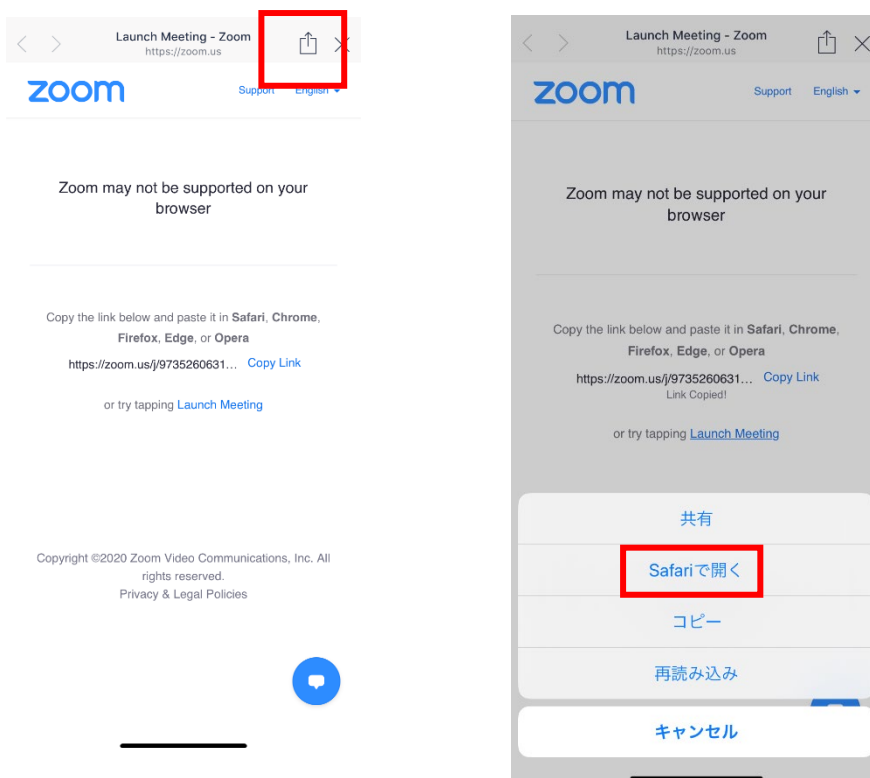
Launch Meeting - Zoom
https://zoom.us

zoom

Support English

Zoom may not be supported on your browser

Copy the link below and paste it in **Safari**, **Chrome**, **Firefox**, **Edge**, or **Opera**

https://zoom.us/j/9735260631… Copy Link

or try tapping Launch Meeting

Copyright ©2020 Zoom Video Communications, Inc. All rights reserved.
Privacy & Legal Policies

Launch Meeting - Zoom
https://zoom.us

zoom

Support English

Zoom may not be supported on your browser

Copy the link below and paste it in **Safari**, **Chrome**, **Firefox**, **Edge**, or **Opera**

https://zoom.us/j/9735260631… Copy Link
Link Copied!

or try tapping Launch Meeting

共有

Safariで開く

コピー

再読み込み

キャンセル